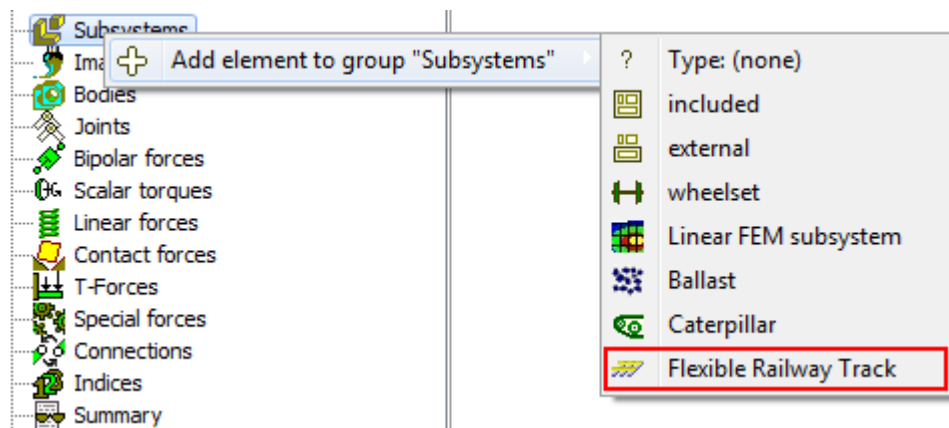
Subsystems
Ima
Bodies
Joints
Bipolar forces
Scalar torques
Linear forces
Contact forces
T-Forces
Special forces
Connections
Indices
Summary

Add element to group "Subsystems"

? Type: (none)
included
external
wheelset
Linear FEM subsystem
Ballast
Caterpillar
Flexible Railway Track